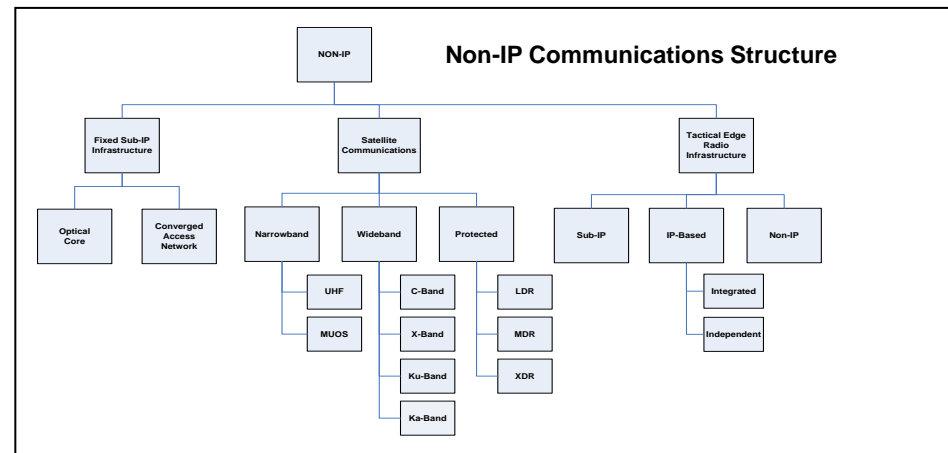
NON-IP

Non-IP Communications Structure

Fixed Sub-IP Infrastructure

Satellite Communications

Tactical Edge Radio Infrastructure

Optical Core

Converged Access Network

Narrowband

Wideband

Protected

Sub-IP

IP-Based

Non-IP

UHF

MUOS

C-Band

X-Band

Ku-Band

Ka-Band

LDR

MDR

XDR

Integrated

Independent